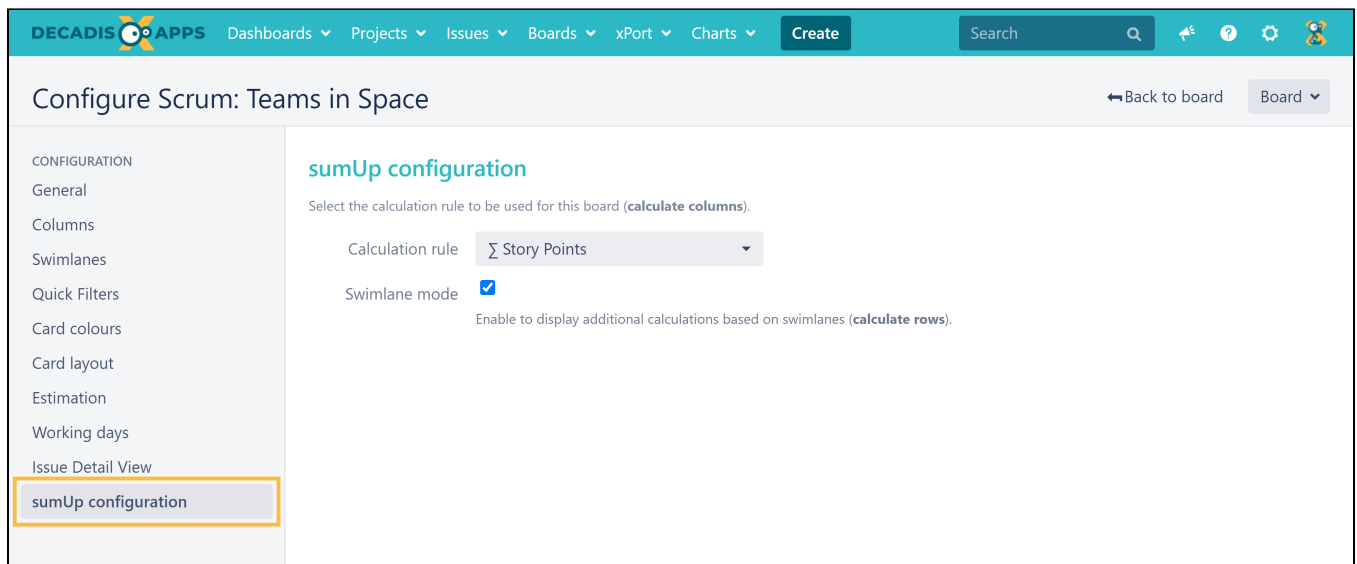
DECADIS APPS Dashboards Projects Issues Boards xPort Charts Create Search

Configure Scrum: Teams in Space

Back to board Board

CONFIGURATION
General
Columns
Swimlanes
Quick Filters
Card colours
Card layout
Estimation
Working days
Issue Detail View
sumUp configuration

sumUp configuration

Select the calculation rule to be used for this board (**calculate columns**).

Calculation rule ∑ Story Points

Swimlane mode

Enable to display additional calculations based on swimlanes (**calculate rows**).